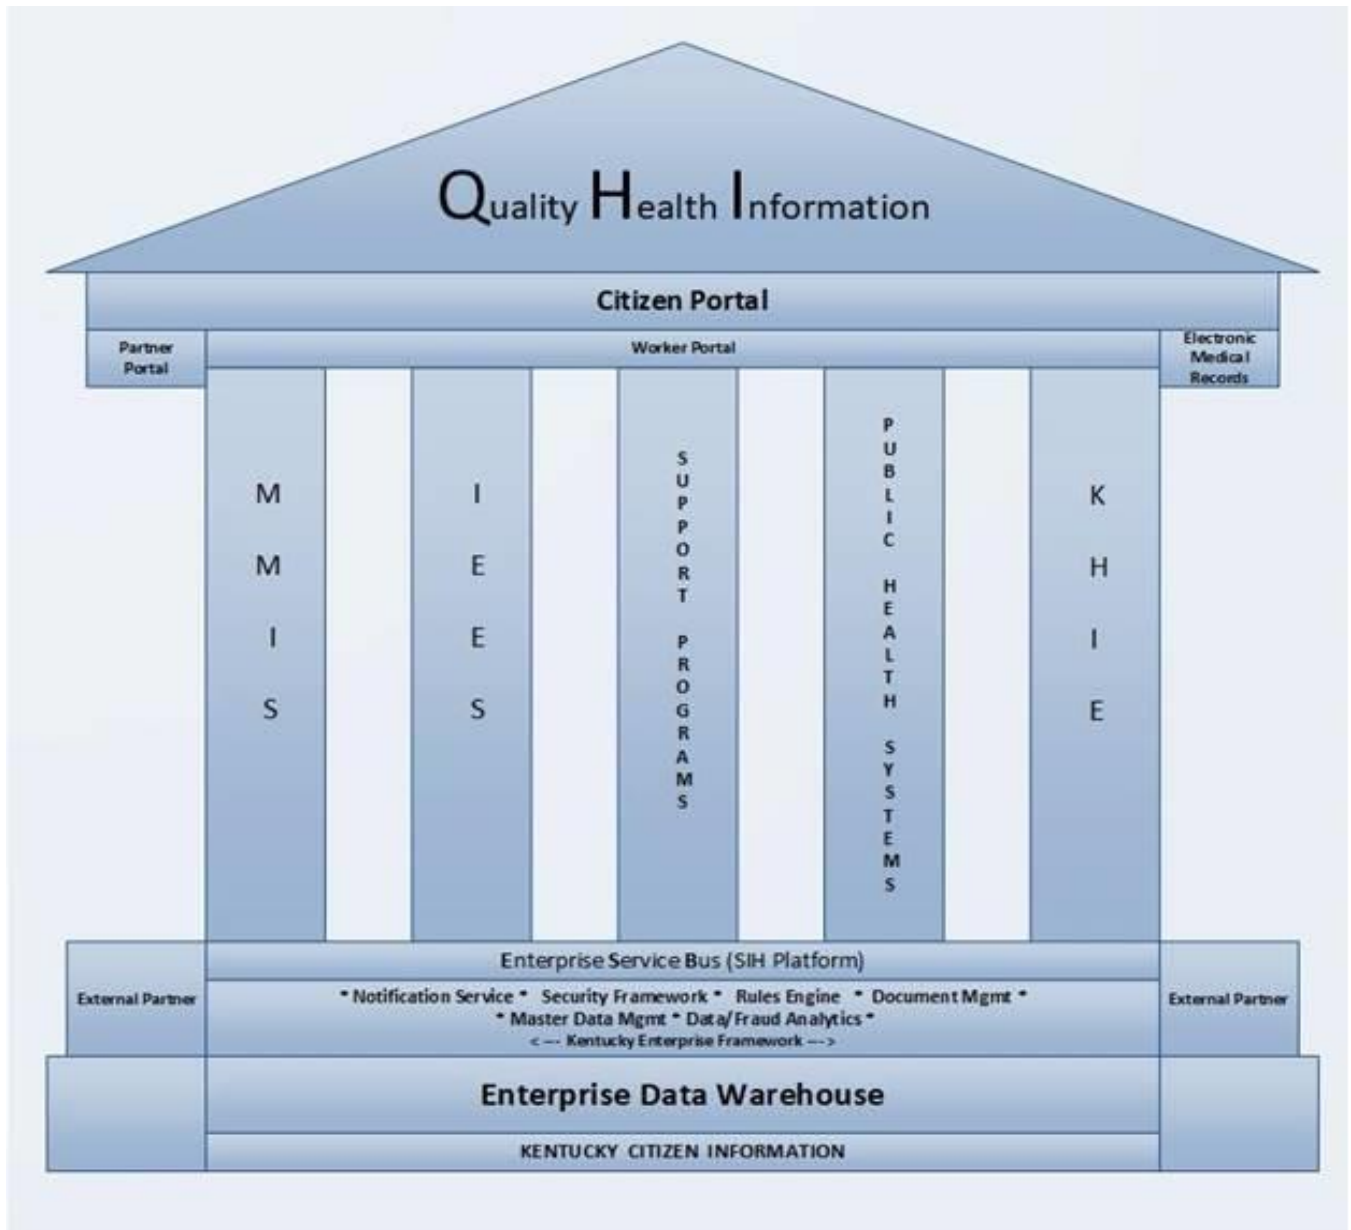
Quality Health Information

Citizen Portal

Partner Portal

Worker Portal

Electronic Medical Records

MMIS

IEES

SUPPORT PROGRAMS

PUBLIC HEALTH SYSTEMS

KHIE

External Partner

Enterprise Service Bus (SIH Platform)

* Notification Service * Security Framework * Rules Engine * Document Mgmt * * Master Data Mgmt * Data/Fraud Analytics *
<--- Kentucky Enterprise Framework --->

External Partner

Enterprise Data Warehouse

KENTUCKY CITIZEN INFORMATION